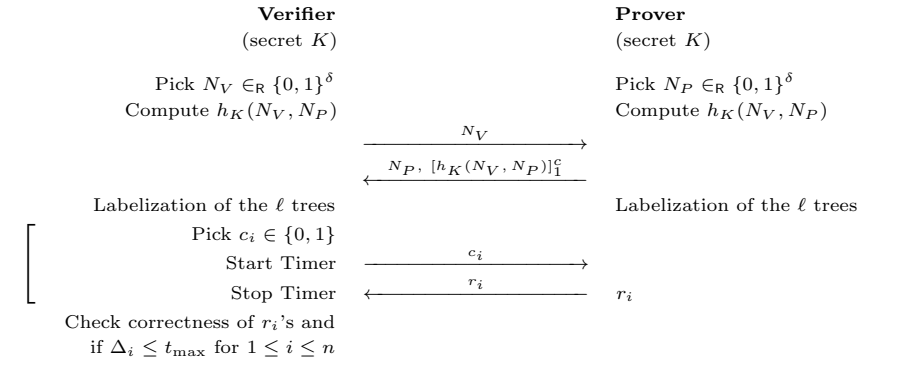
**Verifier**
(secret $K$)

**Prover**
(secret $K$)

Pick $N_V \in_{\mathsf{R}} \{0,1\}^{\delta}$
Compute $h_K(N_V, N_P)$

Pick $N_P \in_{\mathsf{R}} \{0,1\}^{\delta}$
Compute $h_K(N_V, N_P)$

$N_V$

$N_P,\ [h_K(N_V, N_P)]_1^c$

Labelization of the $\ell$ trees

Labelization of the $\ell$ trees

Pick $c_i \in \{0,1\}$

Start Timer

$c_i$

Stop Timer

$r_i$

$r_i$

Check correctness of $r_i$'s and if $\Delta_i \leq t_{\max}$ for $1 \leq i \leq n$